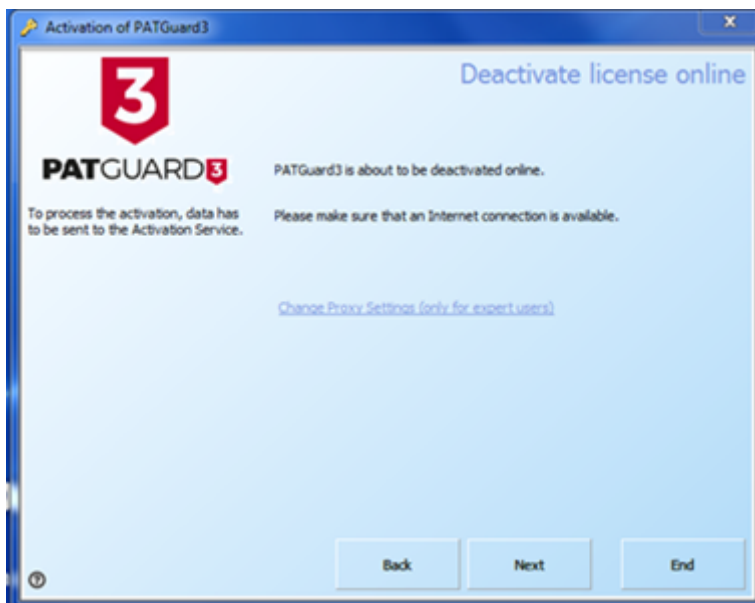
Activation of PATGuard3

x

3

PATGUARD3

Deactivate license online

To process the activation, data has to be sent to the Activation Service.

PATGuard3 is about to be deactivated online.

Please make sure that an Internet connection is available.

Change Proxy Settings (only for expert users)

?

Back

Next

End